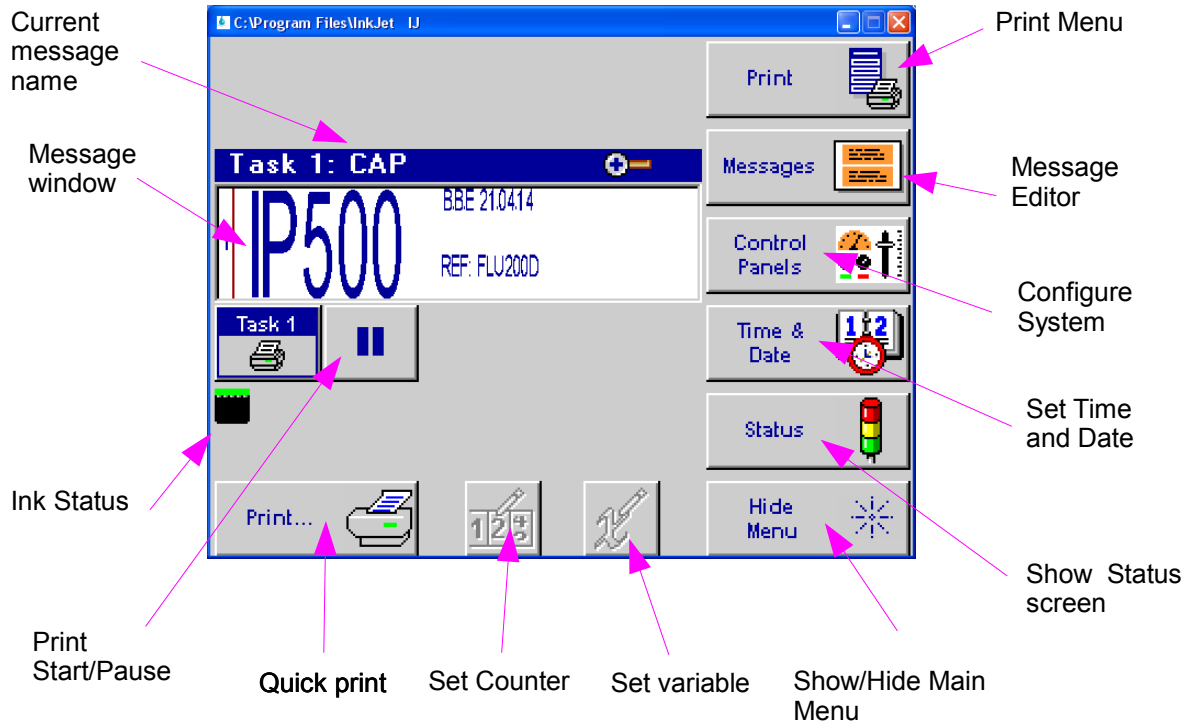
Current message name

C:\Program Files\InkJet IJ

Print Menu

Print

Message window

Task 1: CAP

Messages

Message Editor

IP500

BBE 21.04.14

REF: FLU200D

Control Panels

Configure System

Task 1

Time & Date

Set Time and Date

Status

Ink Status

Print...

Hide Menu

Show Status screen

Print Start/Pause

Quick print

Set Counter

Set variable

Show/Hide Main Menu